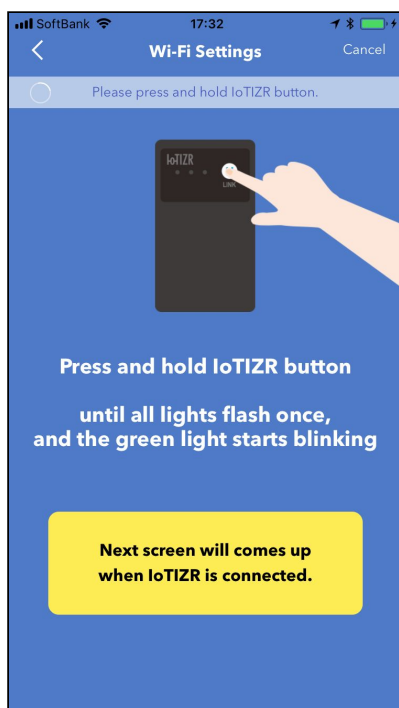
SoftBank 17:32

<

Wi-Fi Settings

Cancel

Please press and hold IoTIZR button.

IoTIZR

LINK

Press and hold IoTIZR button

until all lights flash once, and the green light starts blinking

Next screen will comes up when IoTIZR is connected.